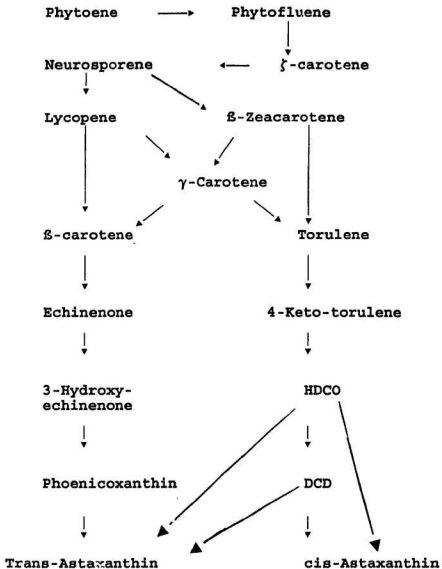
Phytoene

Phytofluene

Neurosporene

ζ-carotene

Lycopene

ß-Zeacarotene

γ-Carotene

ß-carotene

Torulene

Echinenone

4-Keto-torulene

3-Hydroxy-echinenone

HDCO

Phoenicoxanthin

DCD

Trans-Astaxanthin

cis-Astaxanthin